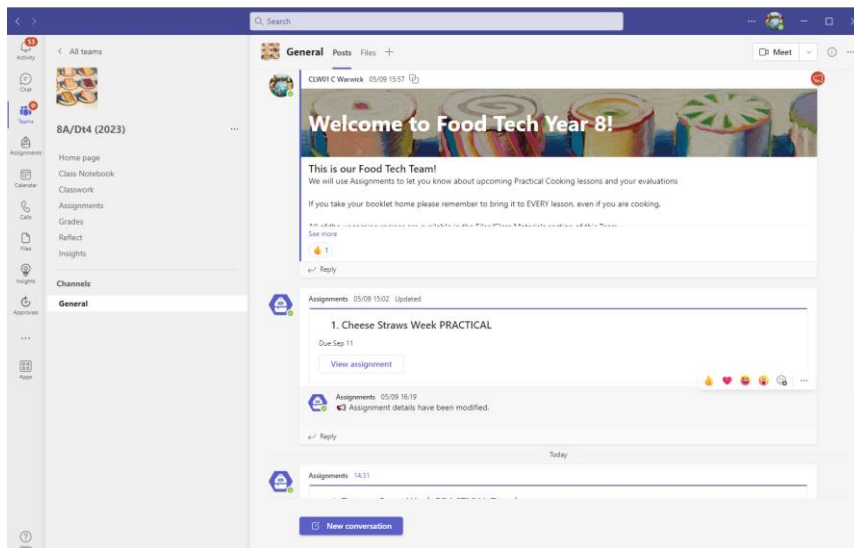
Search

53
Activity
Chat
Teams
Assignments
Calendar
Calls
Files
Insights
Approvals
...
Apps
Help

< All teams

8A/Dt4 (2023) ...

Home page
Class Notebook
Classwork
Assignments
Grades
Reflect
Insights

Channels
General

General Posts Files +

Meet

CLW01 C Warwick 05/09 15:57

Welcome to Food Tech Year 8!

This is our Food Tech Team!
We will use Assignments to let you know about upcoming Practical Cooking lessons and your evaluations

If you take your booklet home please remember to bring it to EVERY lesson, even if you are cooking.

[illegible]

See more
1
Reply

Assignments 05/09 15:02 Updated

1. Cheese Straws Week PRACTICAL

Due Sep 11

View assignment

Assignments 05/09 16:19
Assignment details have been modified.

Reply

Today

Assignments 14:31

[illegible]

New conversation